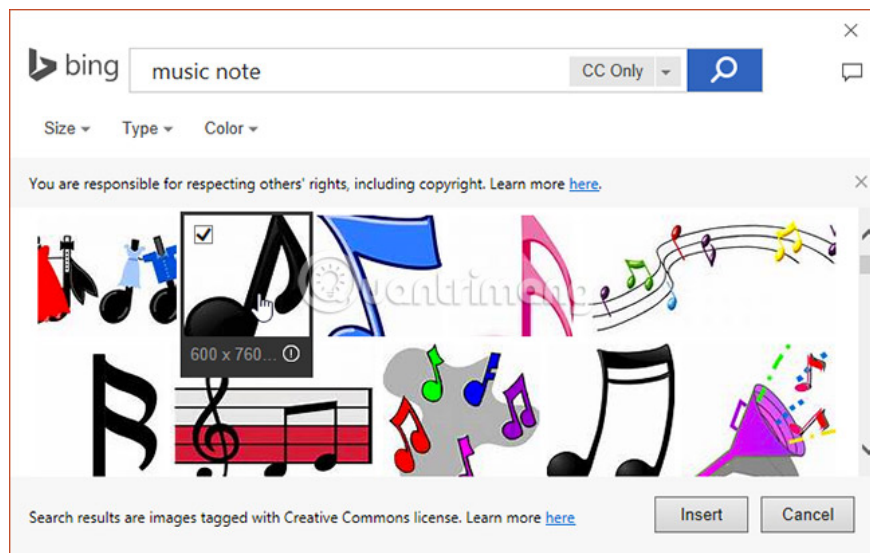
bing

music note

CC Only

Size Type Color

You are responsible for respecting others' rights, including copyright. Learn more here.

600 x 760...

quantrimang

Search results are images tagged with Creative Commons license. Learn more here

Insert

Cancel